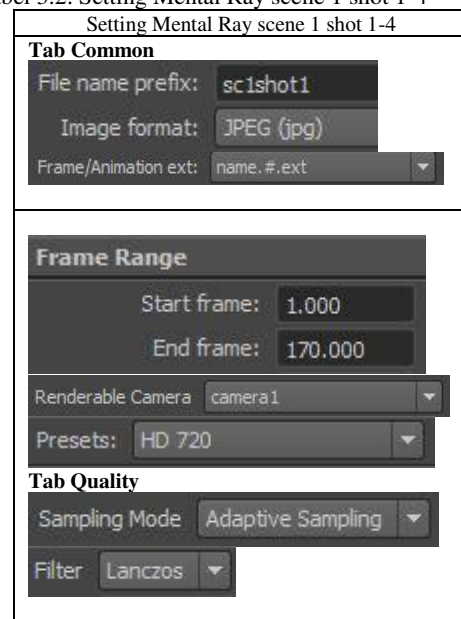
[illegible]bel 3.2. Setting Mental Ray scene 1 shot 1-4

Setting Mental Ray scene 1 shot 1-4

Tab Common

File name prefix: sc1shot1

Image format: JPEG (jpg)

Frame/Animation ext: name.#.ext

Frame Range

Start frame: 1.000

End frame: 170.000

Renderable Camera camera1

Presets: HD 720

Tab Quality

Sampling Mode Adaptive Sampling

Filter Lanczos